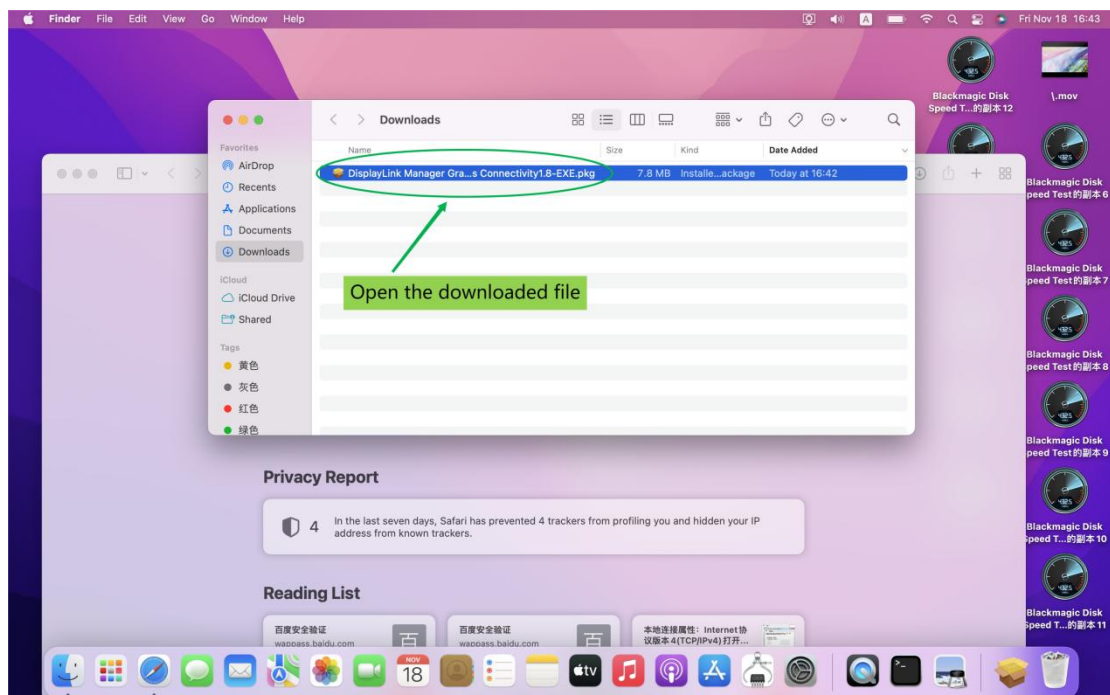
Finder File Edit View Go Window Help

A

Fri Nov 18 16:43

Blackmagic Disk Speed T...的副本 12

\.mov

Blackmagic Disk Speed Test的副本 6

Blackmagic Disk Speed Test的副本 7

Blackmagic Disk Speed Test的副本 8

Blackmagic Disk Speed Test的副本 9

Blackmagic Disk Speed T...的副本 10

Blackmagic Disk Speed T...的副本 11

Downloads

Favorites
AirDrop
Recents
Applications
Documents
Downloads

iCloud
iCloud Drive
Shared

Tags
黄色
灰色
红色
绿色

| Name | Size | Kind | Date Added |
|---|---|---|---|
| DisplayLink Manager Gra...s Connectivity1.8-EXE.pkg | 7.8 MB | Installe...ackage | Today at 16:42 |

Open the downloaded file

Privacy Report

4 In the last seven days, Safari has prevented 4 trackers from profiling you and hidden your IP address from known trackers.

Reading List

百度安全验证
wappass.baidu.com

百度安全验证
wappass.baidu.com

本地连接属性：Internet协议版本4(TCP/IPv4) 打开...

NOV
18